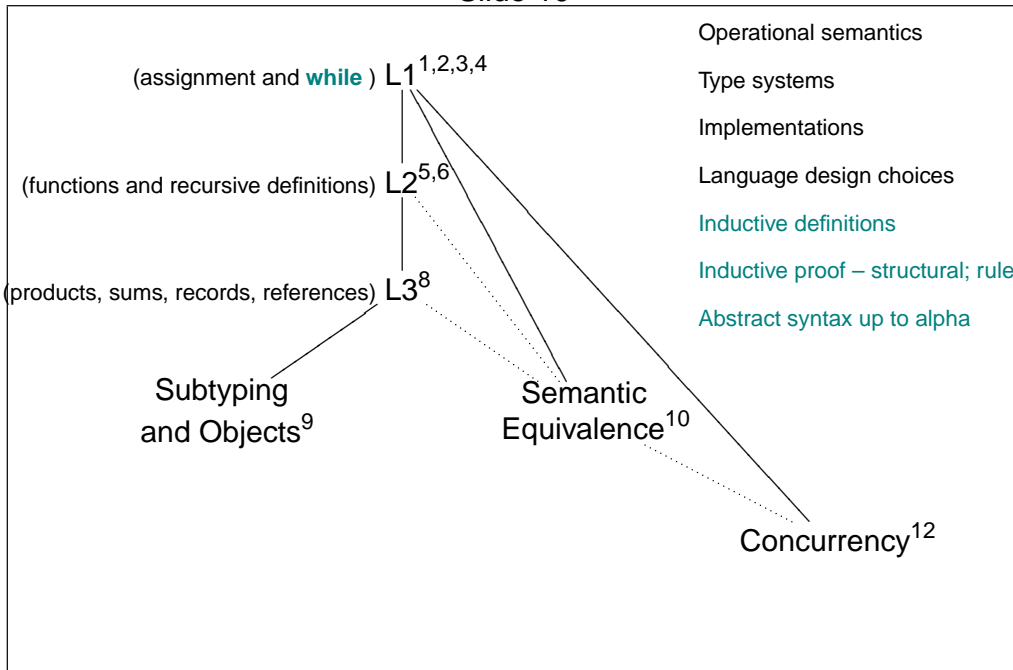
Slide 13

(assignment and **while** ) L1$^{1,2,3,4}$

(functions and recursive definitions) L2$^{5,6}$

(products, sums, records, references) L3$^{8}$

Subtyping and Objects$^{9}$

Semantic Equivalence$^{10}$

Concurrency$^{12}$

Operational semantics

Type systems

Implementations

Language design choices

Inductive definitions

Inductive proof – structural; rule

Abstract syntax up to alpha